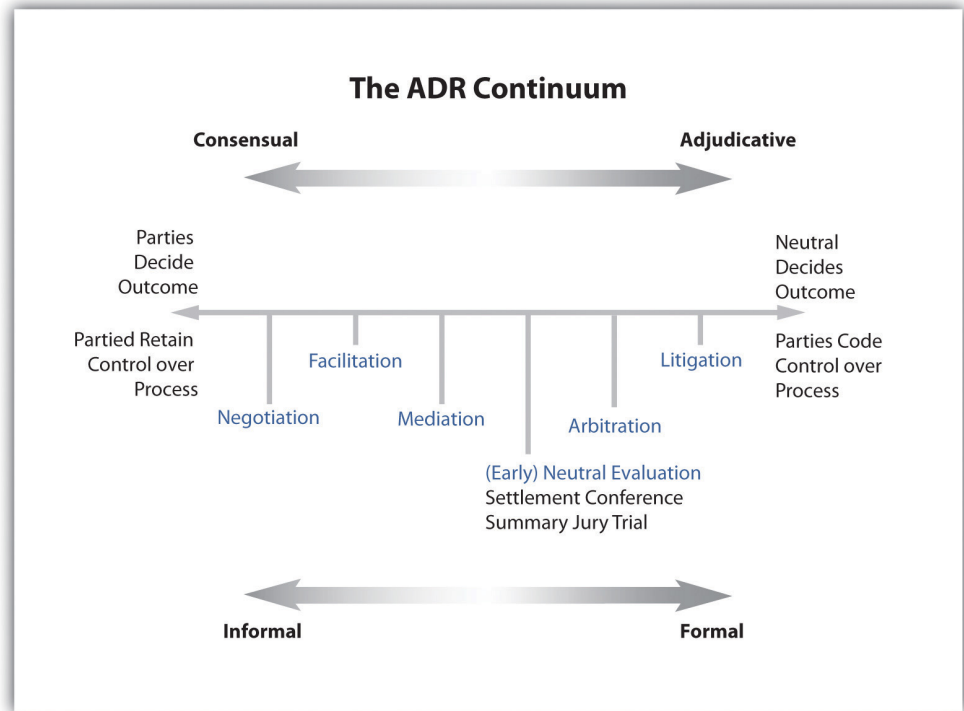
The ADR Continuum

Consensual

Adjudicative

Parties Decide Outcome

Neutral Decides Outcome

Partied Retain Control over Process

Facilitation

Litigation

Parties Code Control over Process

Negotiation

Mediation

Arbitration

(Early) Neutral Evaluation
Settlement Conference
Summary Jury Trial

Informal

Formal